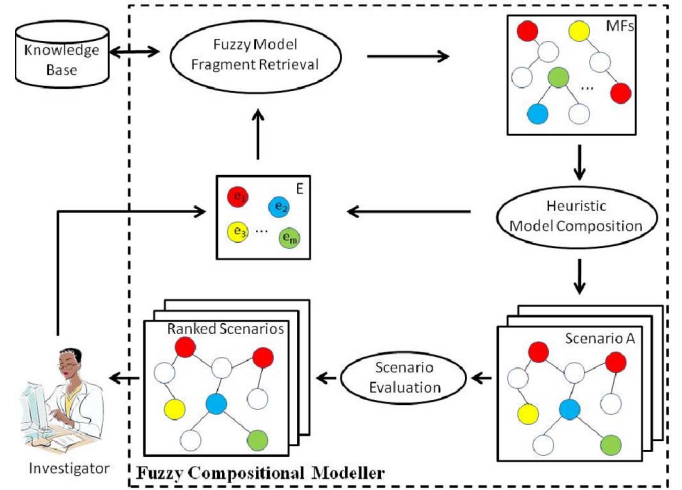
Knowledge Base

Fuzzy Model Fragment Retrieval

MFs

...

E

$e_1$

$e_2$

$e_3$

...

$e_m$

Heuristic Model Composition

Ranked Scenarios

Scenario Evaluation

Scenario A

Investigator

Fuzzy Compositional Modeller